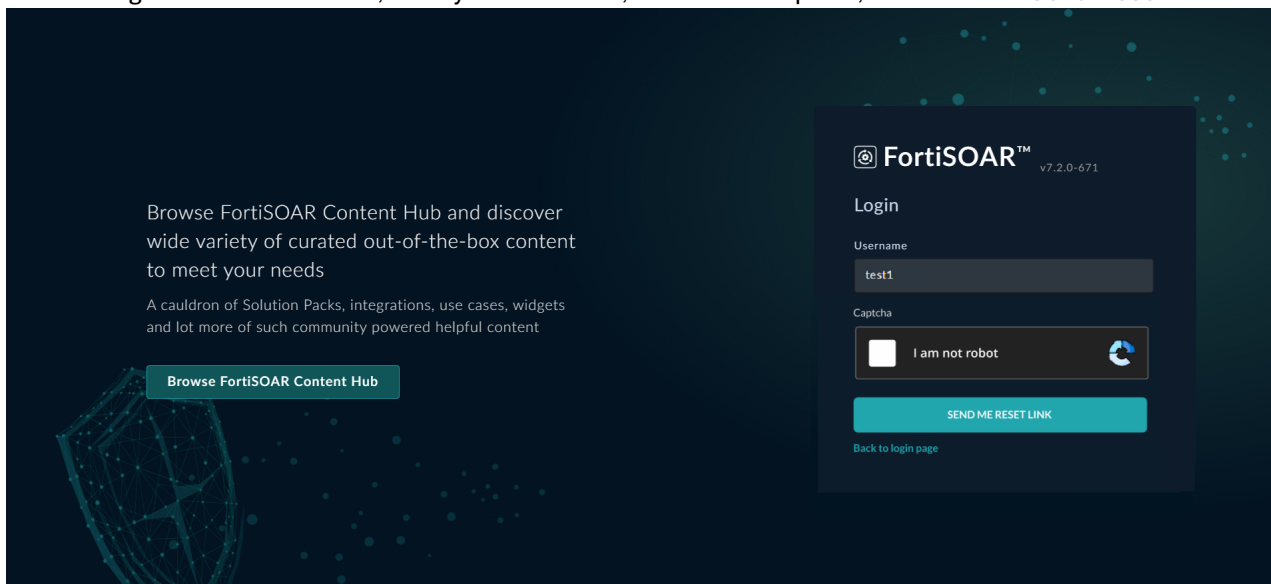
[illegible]

Browse FortiSOAR Content Hub and discover wide variety of curated out-of-the-box content to meet your needs

A cauldron of Solution Packs, integrations, use cases, widgets and lot more of such community powered helpful content

Browse FortiSOAR Content Hub

FortiSOAR™ v7.2.0-671

Login

Username

test1

Captcha

I am not robot

SEND ME RESET LINK

Back to login page